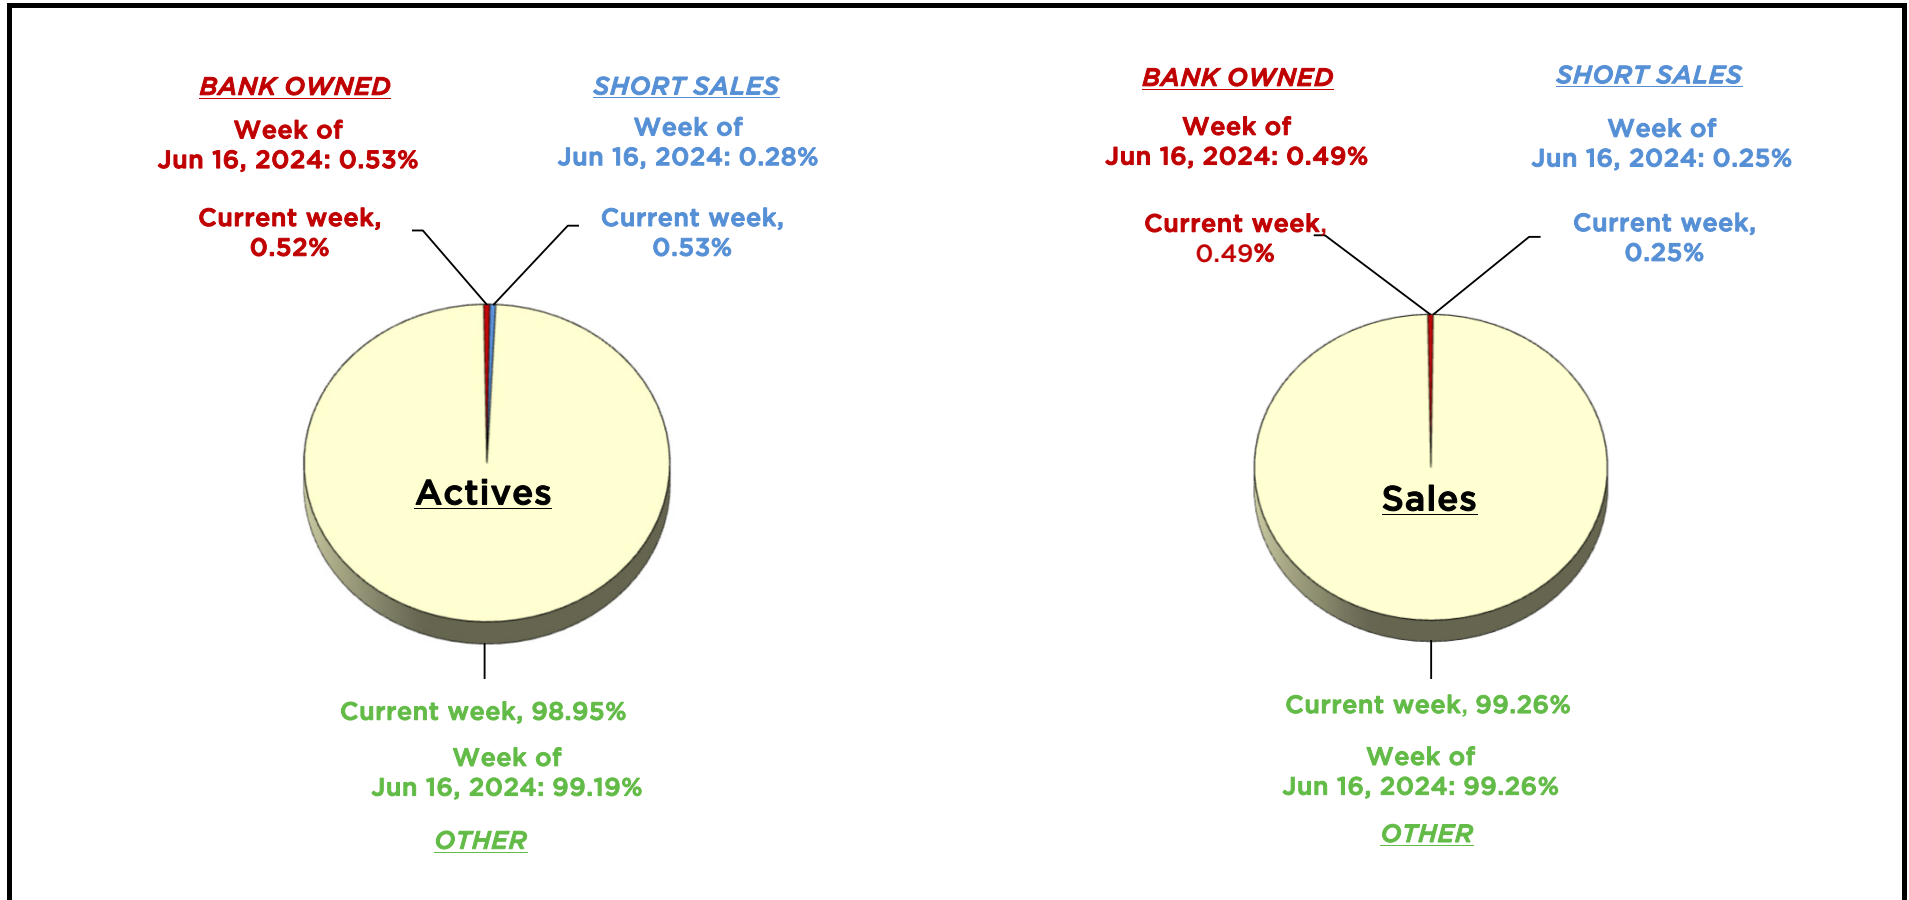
BANK OWNED

Week of
Jun 16, 2024: 0.53%

SHORT SALES

Week of
Jun 16, 2024: 0.28%

Current week,
0.52%

Current week,
0.53%

Actives

Current week, 98.95%

Week of
Jun 16, 2024: 99.19%

OTHER

BANK OWNED

Week of
Jun 16, 2024: 0.49%

SHORT SALES

Week of
Jun 16, 2024: 0.25%

Current week,
0.49%

Current week,
0.25%

Sales

Current week, 99.26%

Week of
Jun 16, 2024: 99.26%

OTHER